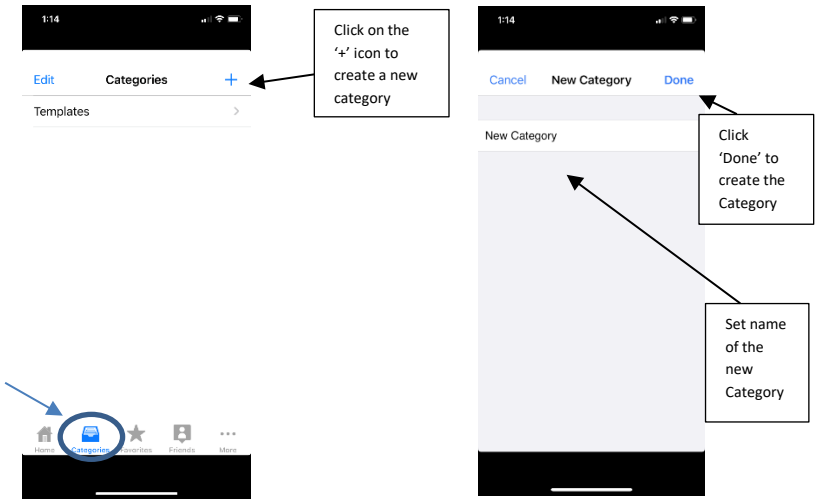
1:14

Edit Categories +

Templates

Click on the '+' icon to create a new category

Home Categories Favorites Friends More

1:14

Cancel New Category Done

New Category

Click 'Done' to create the Category

Set name of the new Category